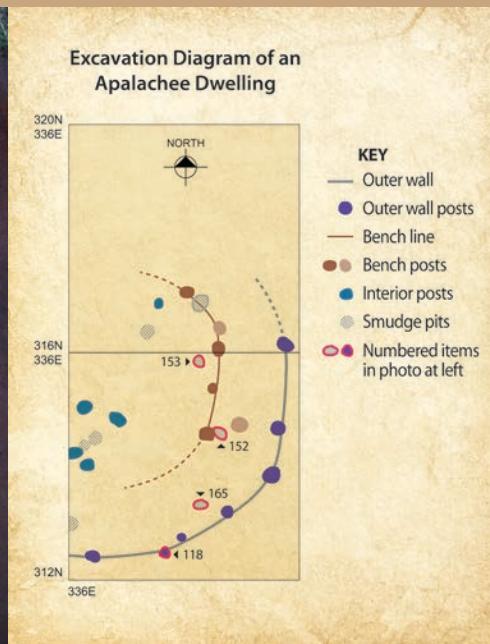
Excavation Diagram of an Apalachee Dwelling

320N
336E

NORTH

316N
336E

153

152

165

118

312N
336E

KEY
Outer wall
Outer wall posts
Bench line
Bench posts
Interior posts
Smudge pits
Numbered items in photo at left